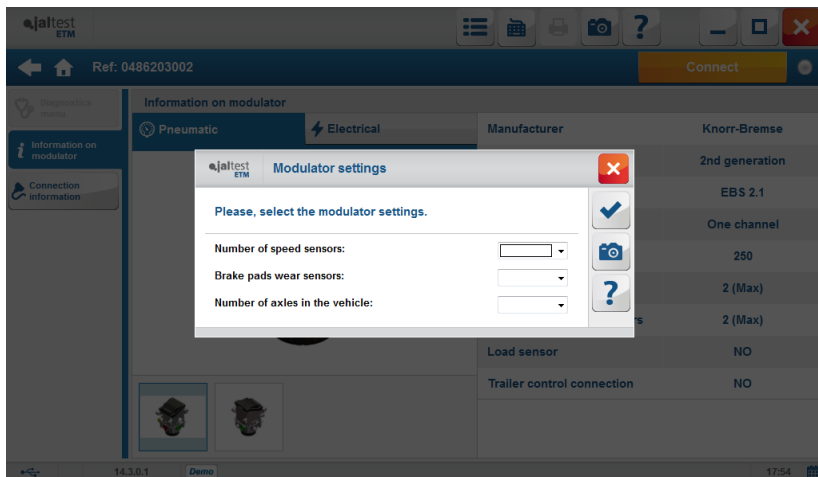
jaltest ETM

Ref: 0486203002

Connect

Diagnostics menu

Information on modulator

Connection information

Information on modulator

Pneumatic

Electrical

| Manufacturer | Knorr-Bremse |
|---|---|
| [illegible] | 2nd generation |
| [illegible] | EBS 2.1 |
| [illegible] | One channel |
| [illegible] | 250 |
| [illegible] | 2 (Max) |
| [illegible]s | 2 (Max) |
| Load sensor | NO |
| Trailer control connection | NO |

jaltest ETM

Modulator settings

Please, select the modulator settings.

Number of speed sensors:

Brake pads wear sensors:

Number of axles in the vehicle:

?

14.3.0.1

Demo

17:54